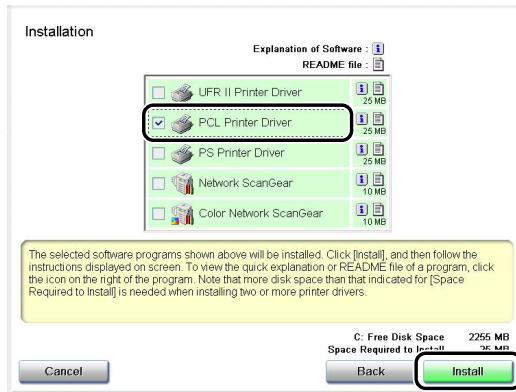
Installation

Explanation of Software : i
README file :

UFR II Printer Driver
25 MB

PCL Printer Driver
25 MB

PS Printer Driver
25 MB

Network ScanGear
10 MB

Color Network ScanGear
10 MB

The selected software programs shown above will be installed. Click [Install], and then follow the instructions displayed on screen. To view the quick explanation or README file of a program, click the icon on the right of the program. Note that more disk space than that indicated for [Space Required to Install] is needed when installing two or more printer drivers.

C: Free Disk Space 2255 MB
Space Required to Install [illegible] MB

Cancel
Back
Install